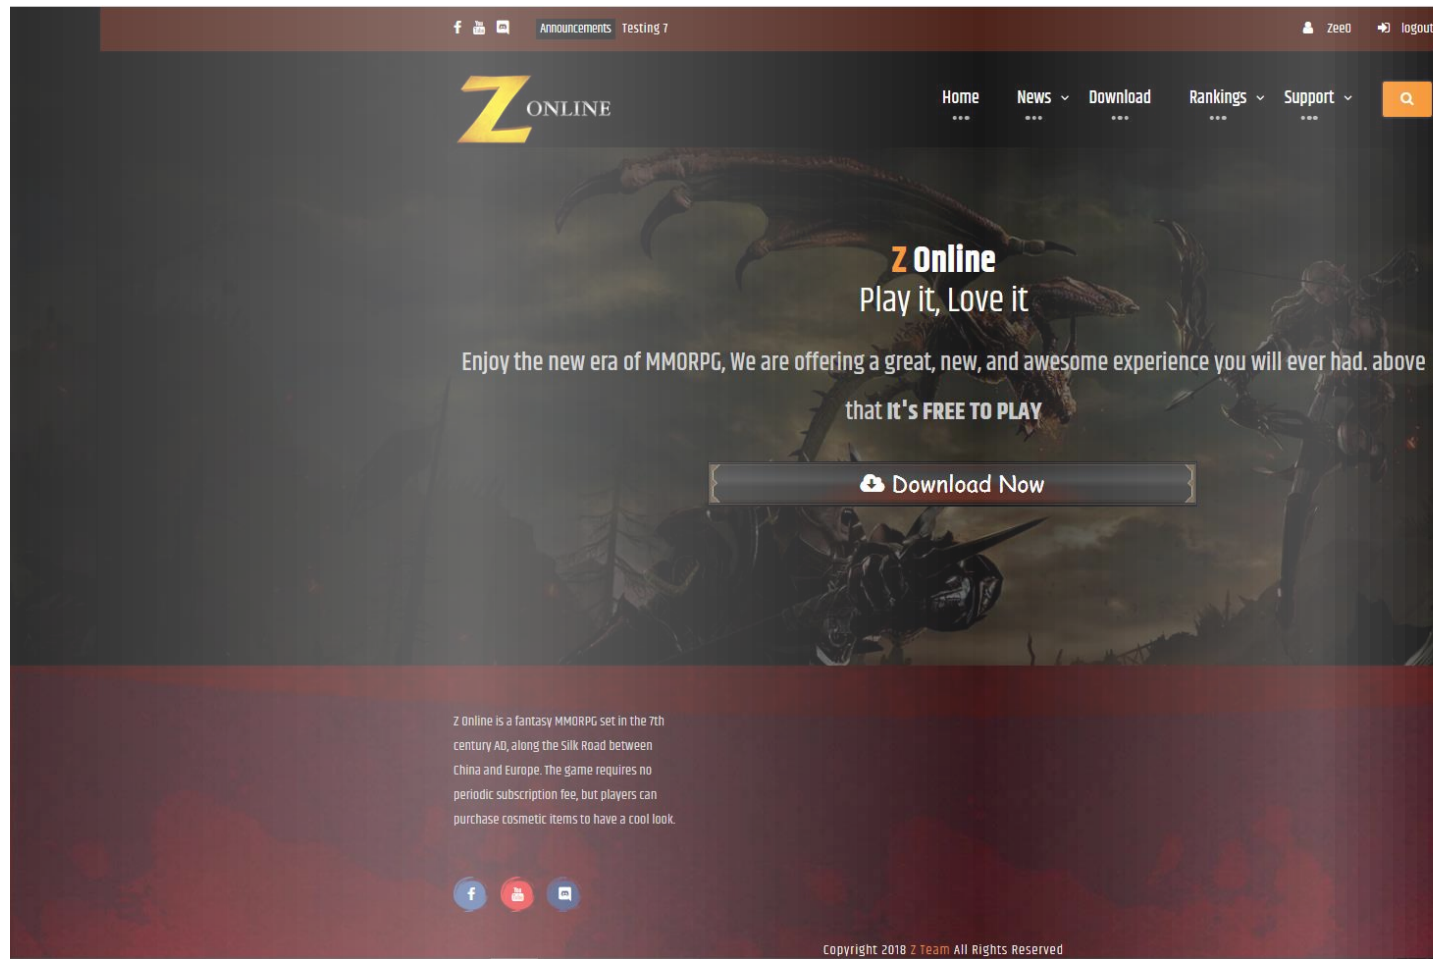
Announcements Testing 7

zee0 logout

Z ONLINE

Home News Download Rankings Support

Z Online
Play it, Love it

Enjoy the new era of MMORPG, We are offering a great, new, and awesome experience you will ever had. above that It's FREE TO PLAY

Download Now

Z Online is a fantasy MMORPG set in the 7th century AD, along the Silk Road between China and Europe. The game requires no periodic subscription fee, but players can purchase cosmetic items to have a cool look.

Copyright 2018 Z Team All Rights Reserved